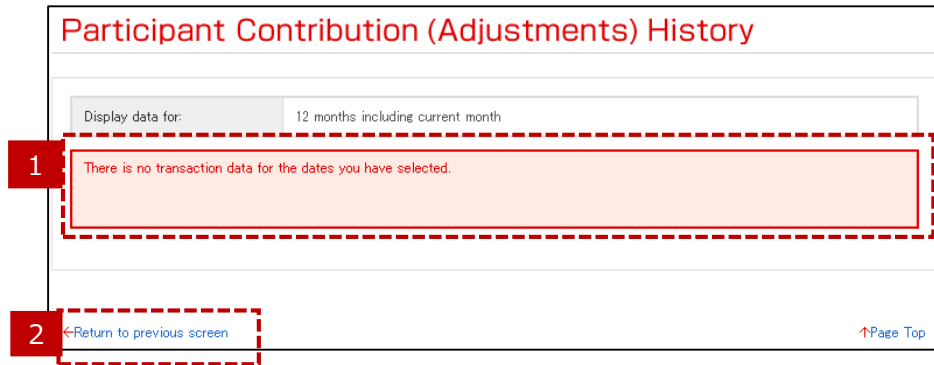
Participant Contribution (Adjustments) History

| Display data for: | 12 months including current month |
|---|---|

1

There is no transaction data for the dates you have selected.

2

←Return to previous screen

↑Page Top